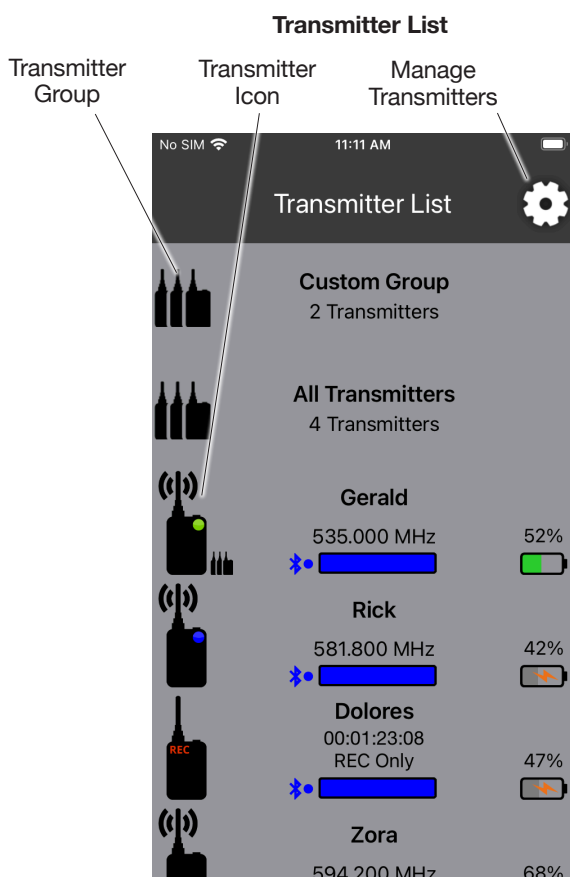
Transmitter List

Transmitter Group

Transmitter Icon

Manage Transmitters

No SIM

11:11 AM

Transmitter List

Custom Group
2 Transmitters

All Transmitters
4 Transmitters

Gerald
535.000 MHz
52%

Rick
581.800 MHz
42%

REC

Dolores
00:01:23:08
REC Only
47%

Zora
594.200 MHz
68%